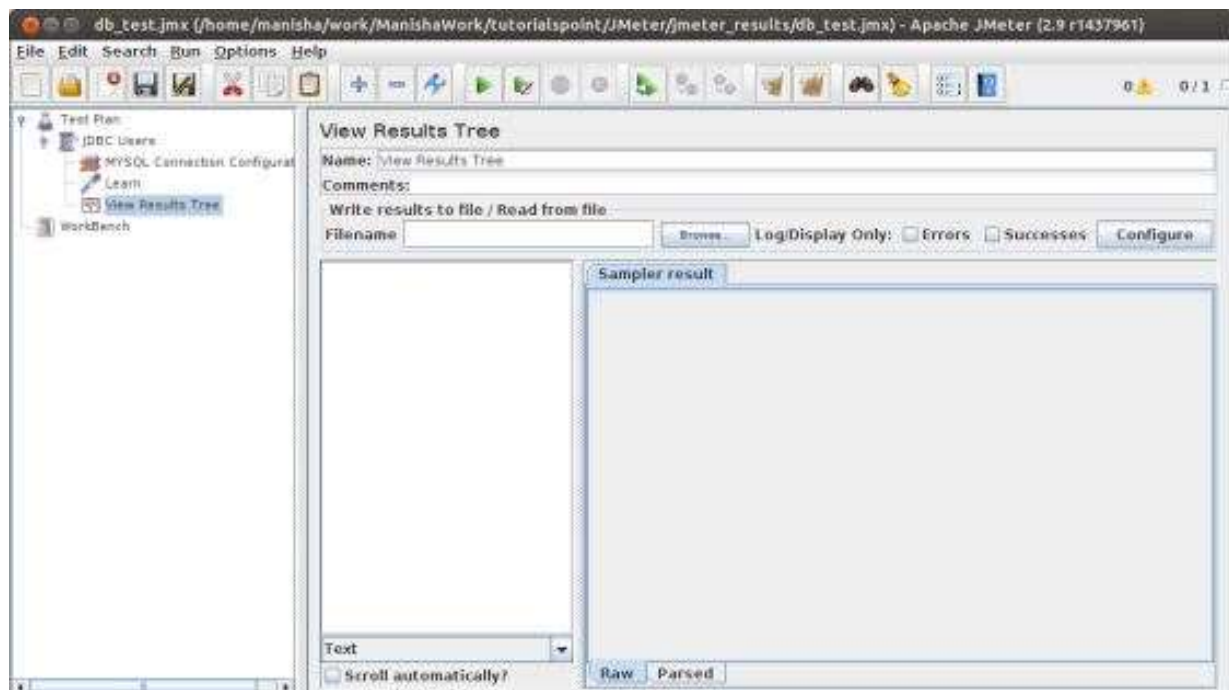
db_test.jmx (/home/manisha/work/ManishaWork/tutorialspoint/JMeter/jmeter_results/db_test.jmx) - Apache JMeter (2.9 r1437961)

File Edit Search Run Options Help

0 0/1

Test Plan
JDBC Users
MYSQL Connection Configurat
Learn
View Results Tree
WorkBench

View Results Tree

Name: View Results Tree

Comments:

Write results to file / Read from file

Filename Browse... Log/Display Only: Errors Successes Configure

Sampler result

Text

Scroll automatically?

Raw Parsed